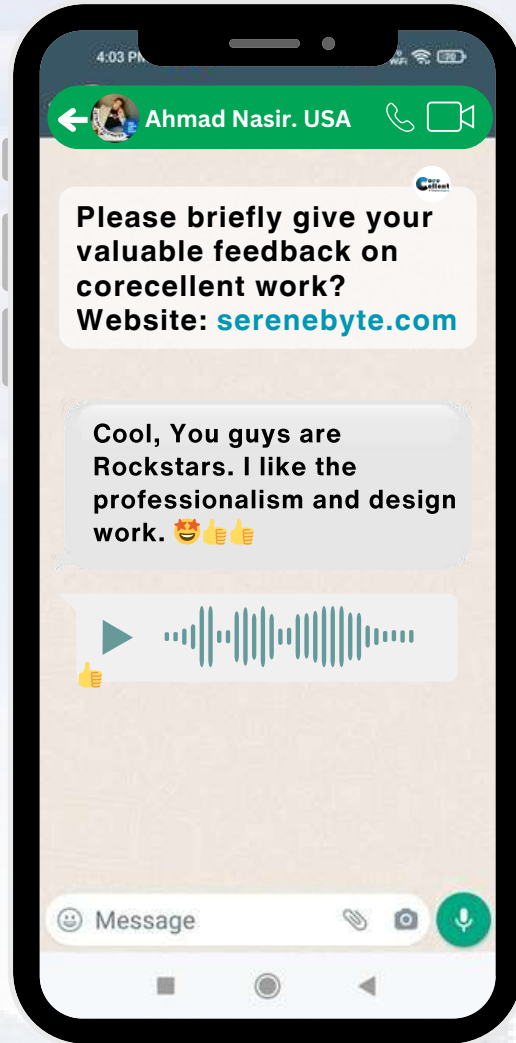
4:03 PM

Ahmad Nasir. USA

Please briefly give your valuable feedback on corecellent work?
Website: serenebyte.com

Cool, You guys are Rockstars. I like the professionalism and design work. 🤩👍👍

👍

Message